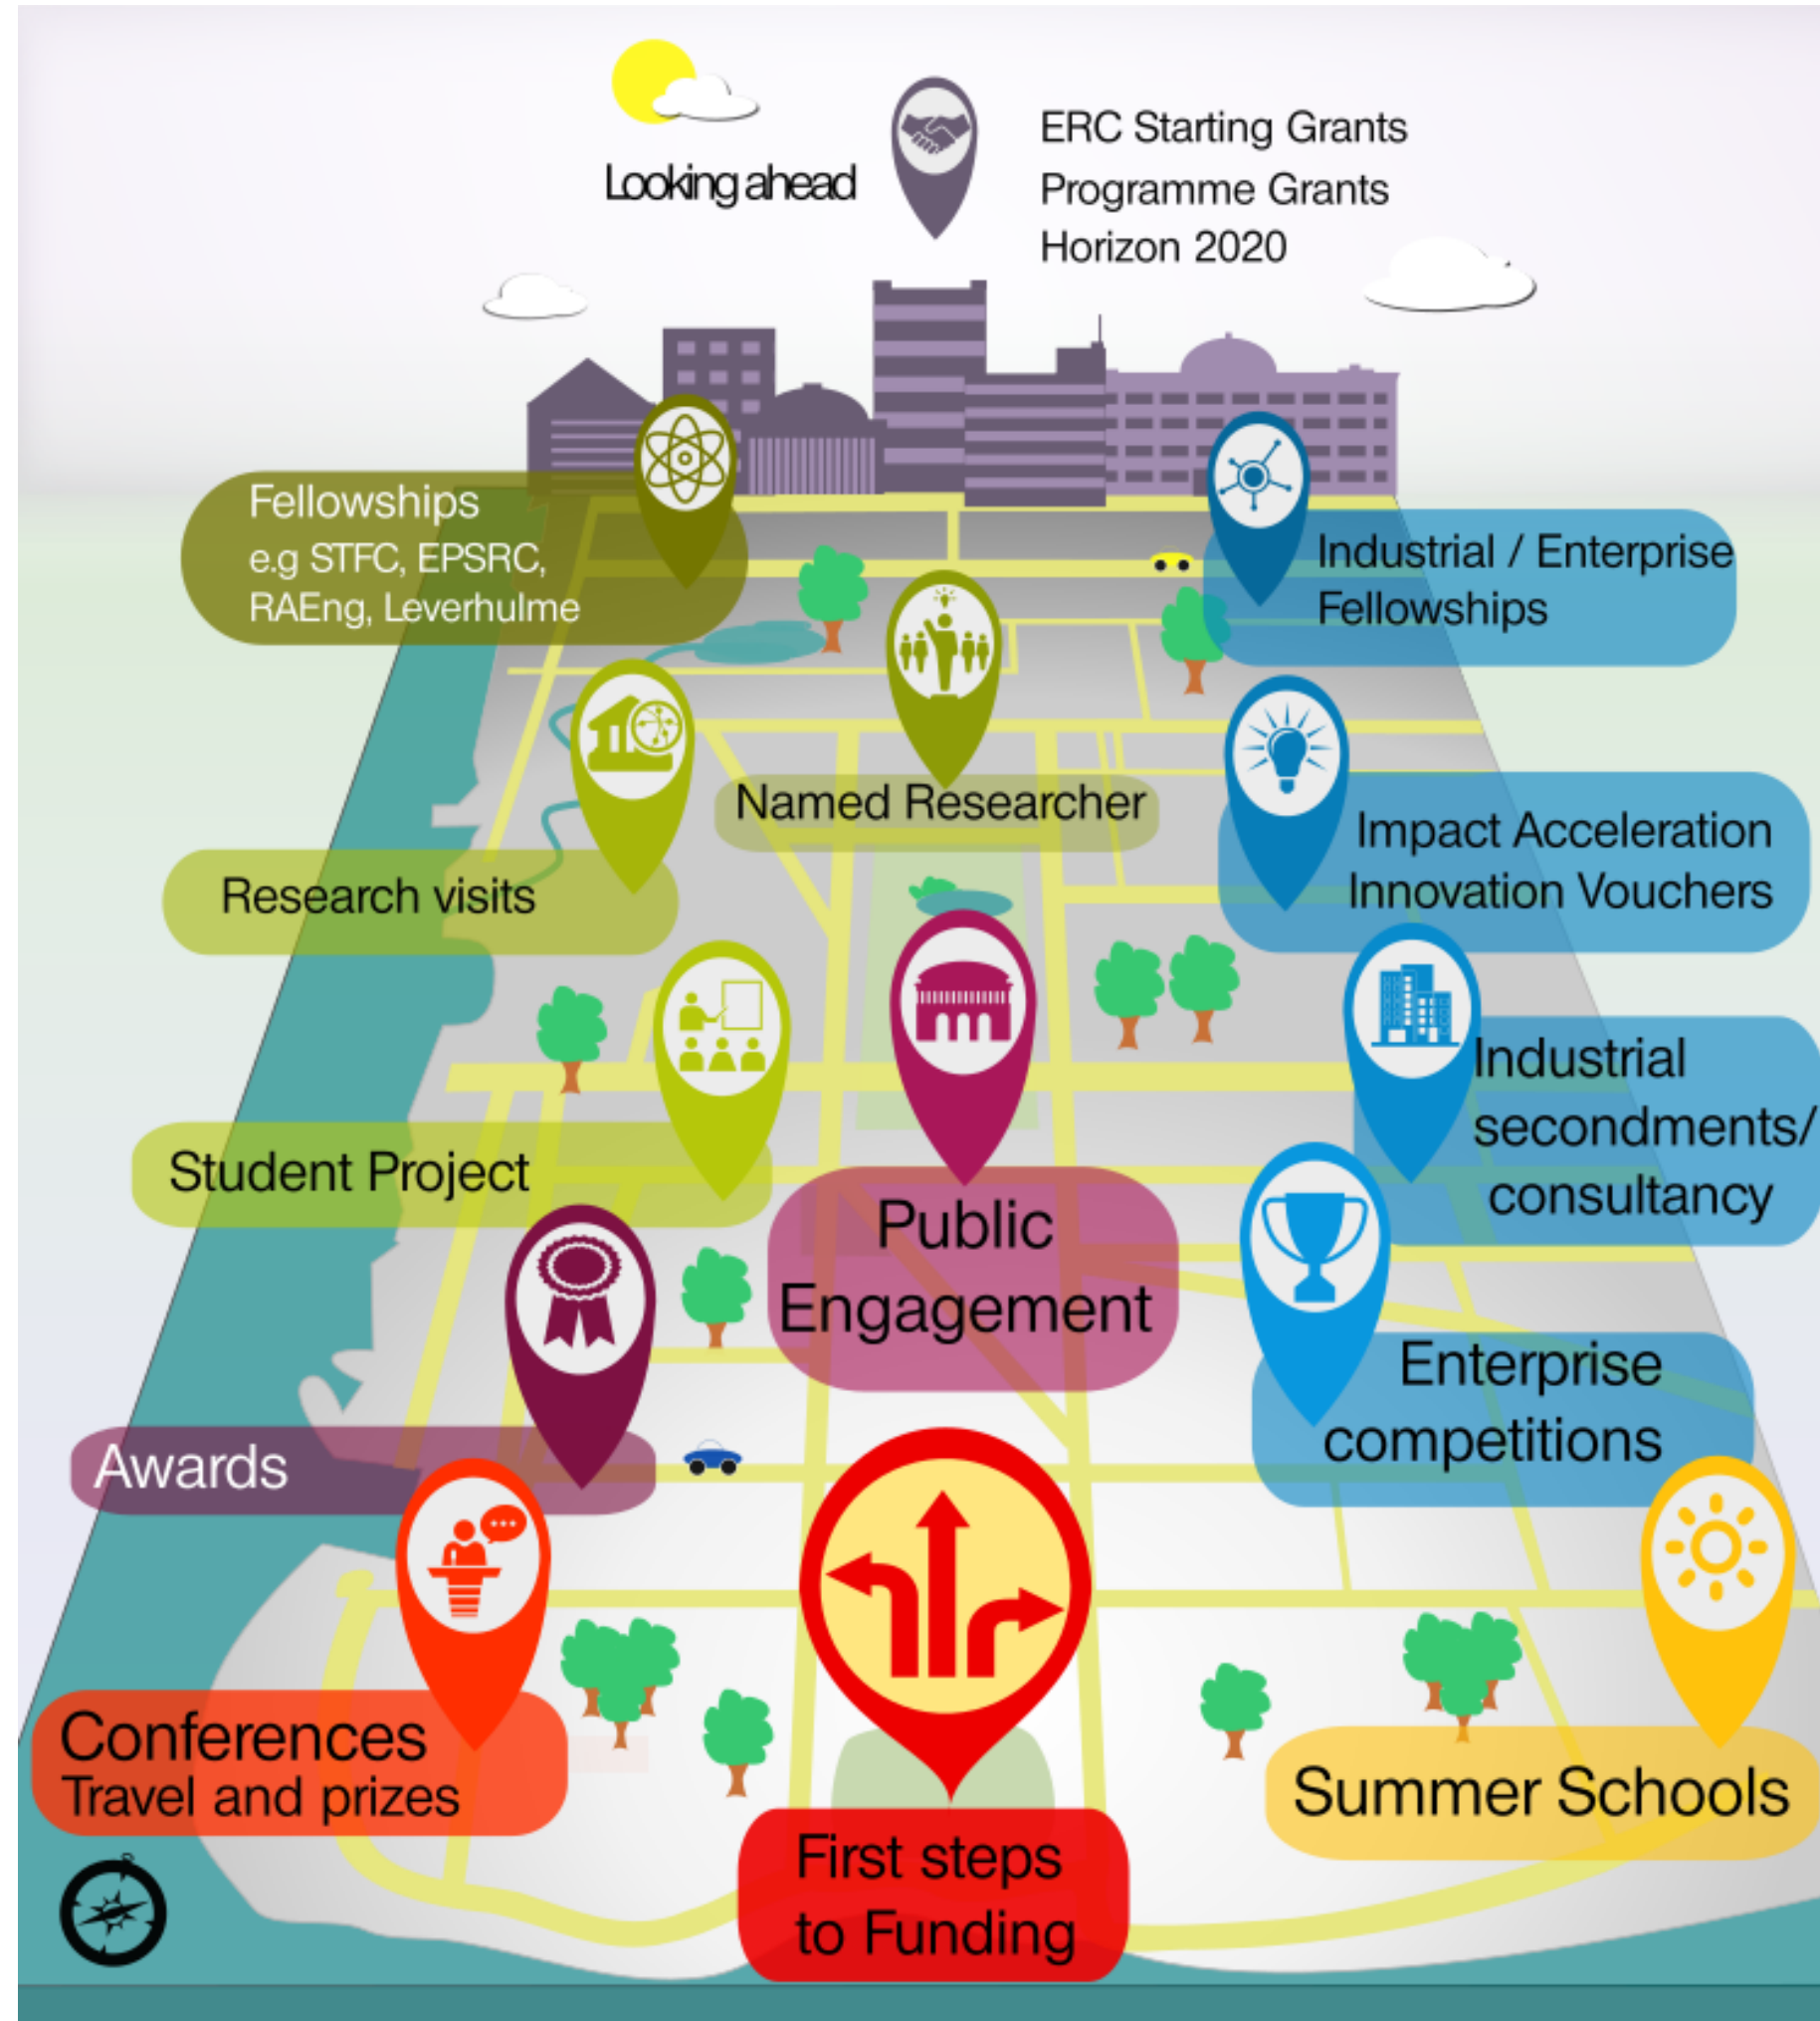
Looking ahead

ERC Starting Grants
Programme Grants
Horizon 2020

Fellowships
e.g STFC, EPSRC, RAEng, Leverhulme

Industrial / Enterprise Fellowships

Named Researcher

Research visits

Impact Acceleration
Innovation Vouchers

Industrial secondments/ consultancy

Student Project

Public Engagement

Enterprise competitions

Awards

Conferences
Travel and prizes

First steps to Funding

Summer Schools